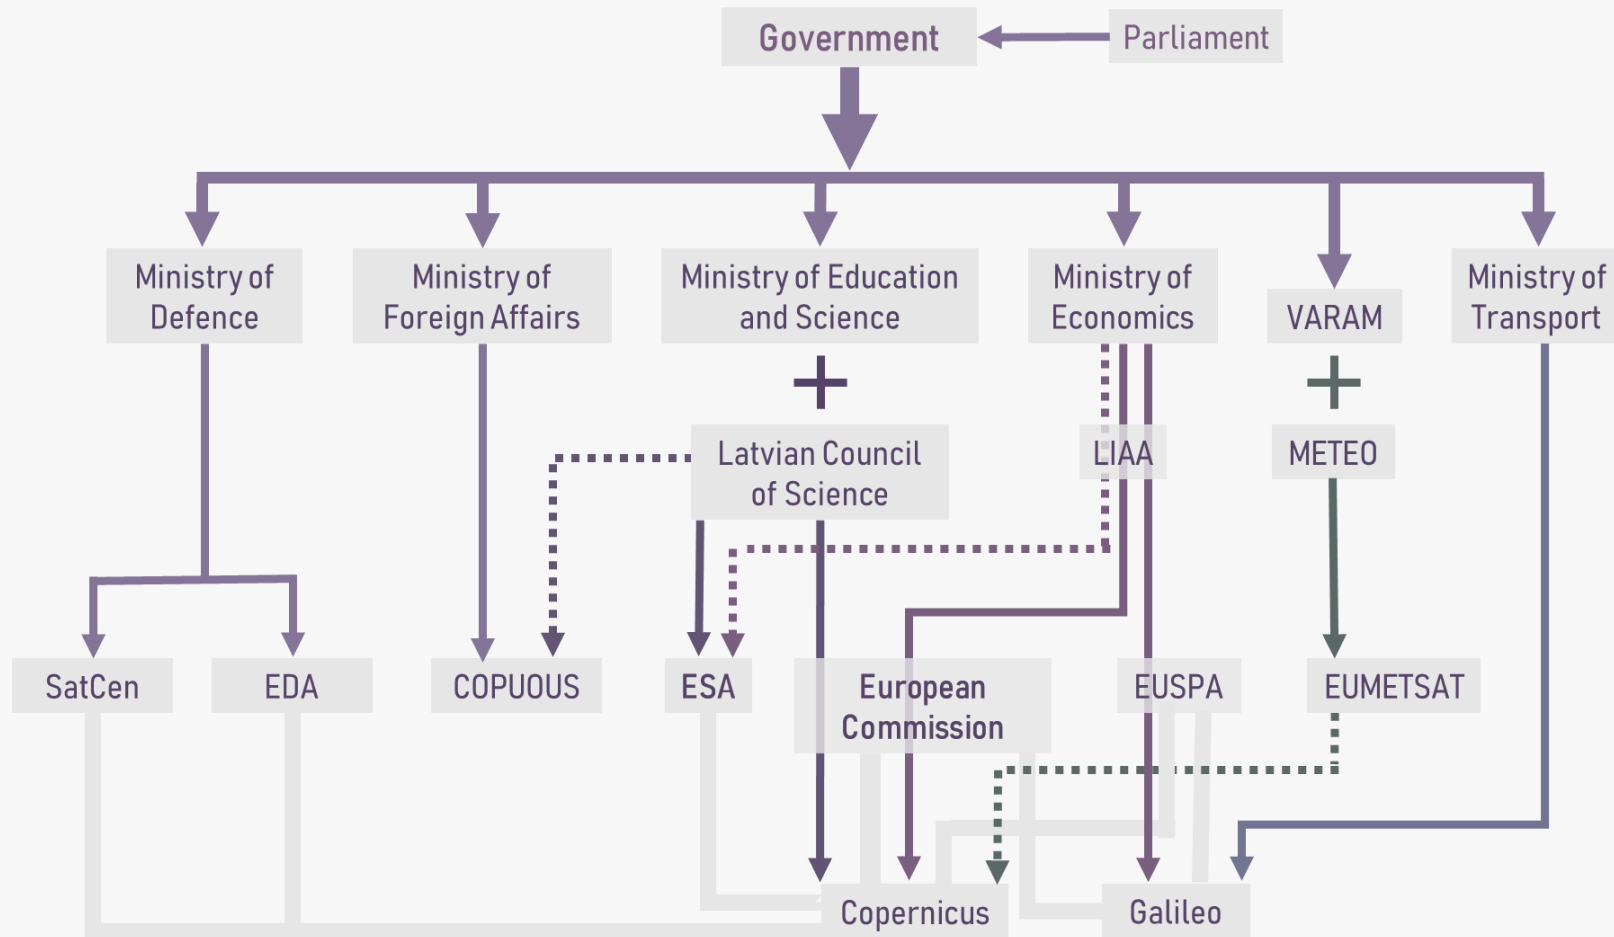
Government

Parliament

Ministry of Defence

Ministry of Foreign Affairs

Ministry of Education and Science

Ministry of Economics

VARAM

Ministry of Transport

+

Latvian Council of Science

LIAA

+

METEO

SatCen

EDA

COPUOUS

ESA

European Commission

EUSPA

EUMETSAT

Copernicus

Galileo